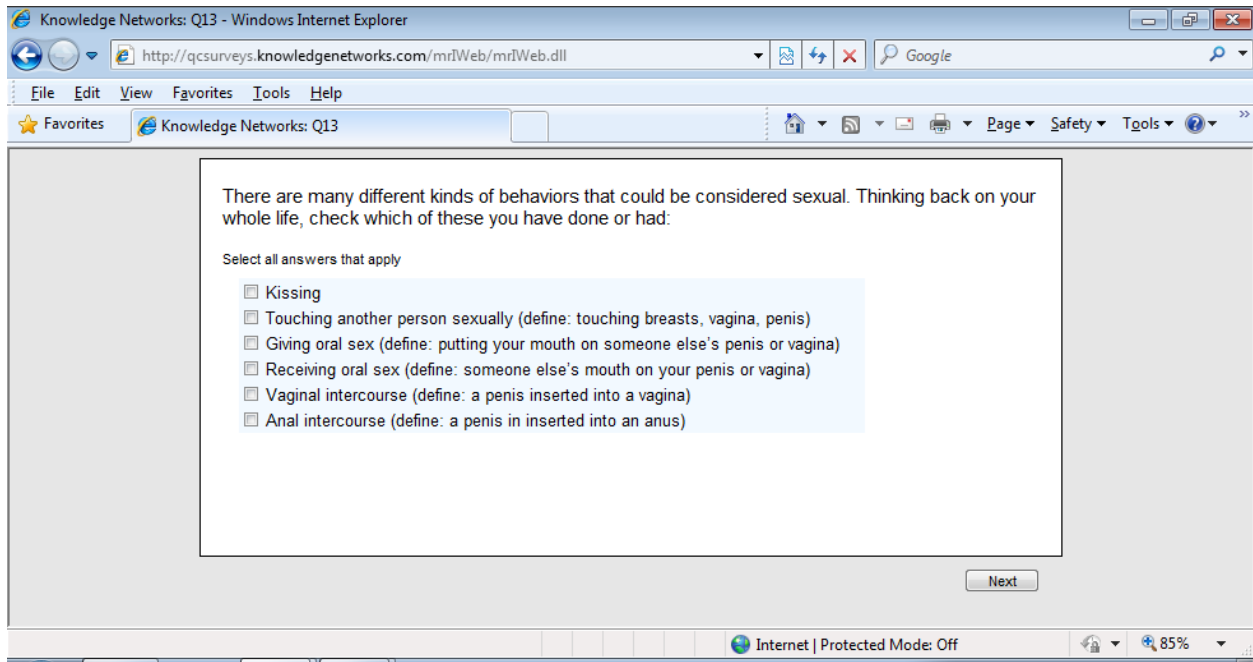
Knowledge Networks: Q13 - Windows Internet Explorer

http://qcsurveys.knowledgenetworks.com/mrIWeb/mrIWeb.dll

Google

File Edit View Favorites Tools Help

Favorites Knowledge Networks: Q13

Page ▾ Safety ▾ Tools ▾

There are many different kinds of behaviors that could be considered sexual. Thinking back on your whole life, check which of these you have done or had:

Select all answers that apply

☐ Kissing
☐ Touching another person sexually (define: touching breasts, vagina, penis)
☐ Giving oral sex (define: putting your mouth on someone else's penis or vagina)
☐ Receiving oral sex (define: someone else's mouth on your penis or vagina)
☐ Vaginal intercourse (define: a penis inserted into a vagina)
☐ Anal intercourse (define: a penis in inserted into an anus)

Next

Internet | Protected Mode: Off

85%